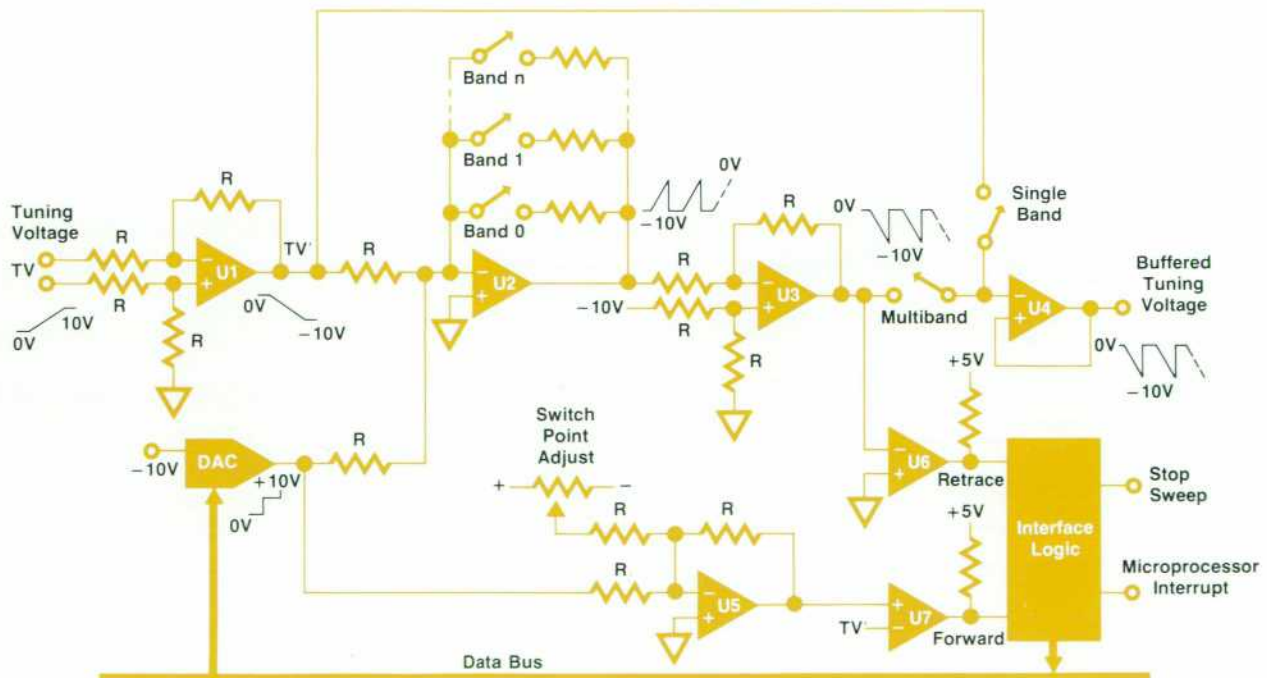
Band n
Band 1
Band 0
0V
−10V
R
0V
−10V
Single Band
R
Tuning Voltage
R
TV
R
U1
TV'
R
U2
R
U3
Buffered Tuning Voltage
10V
0V
R
0V
−10V
−10V
R
R
Multiband
U4
0V
−10V
+5V
Switch Point Adjust
−10V
DAC
R
U6
Retrace
Stop Sweep
+10V
0V
+
−
R
R
+5V
Interface Logic
R
U5
U7
Microprocessor Interrupt
TV'
Forward
Data Bus